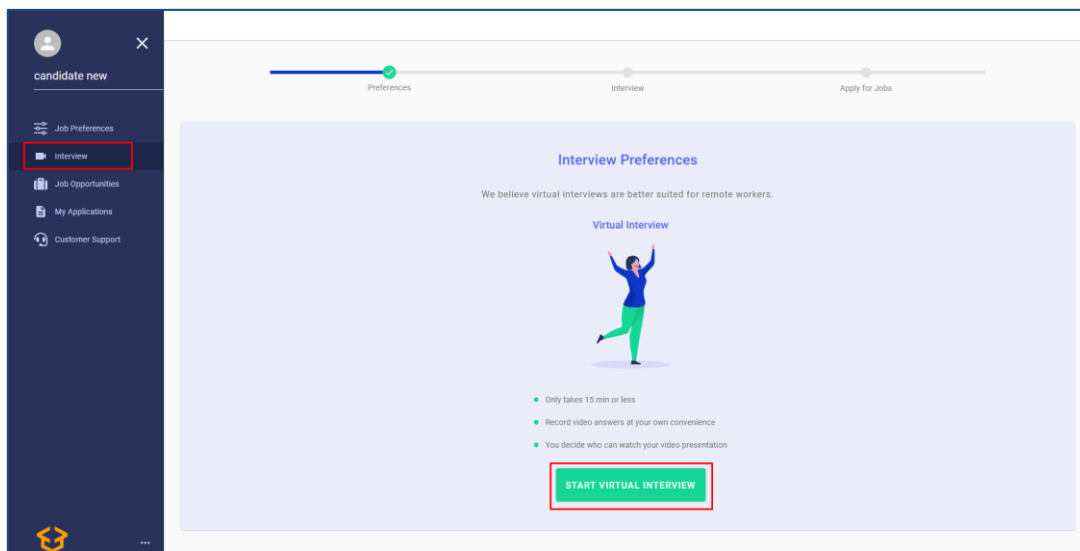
candidate new

Job Preferences

Interview

Job Opportunities

My Applications

Customer Support

...

Preferences

Interview

Apply for Jobs

Interview Preferences

We believe virtual interviews are better suited for remote workers.

Virtual Interview

- Only takes 15 min or less
- Record video answers at your own convenience
- You decide who can watch your video presentation

START VIRTUAL INTERVIEW